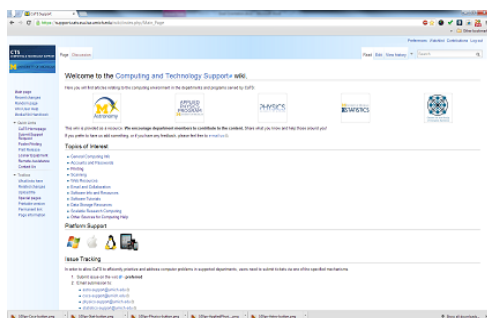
CaTS Support

https://support.cats.ucsc.edu/wiki/index.php/Main_Page

Preferences Watchlist Contributions Log out

CTS

Page Discussion

Read Edit View history Search

Welcome to the Computing and Technology Support wiki.

Here you will find articles relating to the computing environment in the departments and programs served by CaTS.

Astronomy

APPLIED PHYSICS PROGRAM

PHYSICS

STATISTICS

This wiki is provided as a resource. We encourage department members to contribute to the content. Share what you know and help those around you!

If you prefer to have us add something, or if you have any feedback, please feel free to e-mail us.

Topics of Interest

General Computing Info
Accounts and Passwords
Printing
Scanning
VPN/Remote Access
Email and Collaboration
Software Info and Resources
Software Tutorials
Data Storage Resources
Scientific Research Computing
Other Sources for Computing Help

Platform Support

Issue Tracking

In order to allow CaTS to efficiently prioritize and address computer problems in supported departments, users need to submit tickets via one of the specified mechanisms.

1. Submit issue on the web - preferred
2. Email submission to
astro-support@
cts-support@
physics-support@
stats-support@

Main page
Recent changes
Random page
Help
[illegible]

Toolbox
What links here
Related changes
Special pages
Printable version
Permanent link
Page information